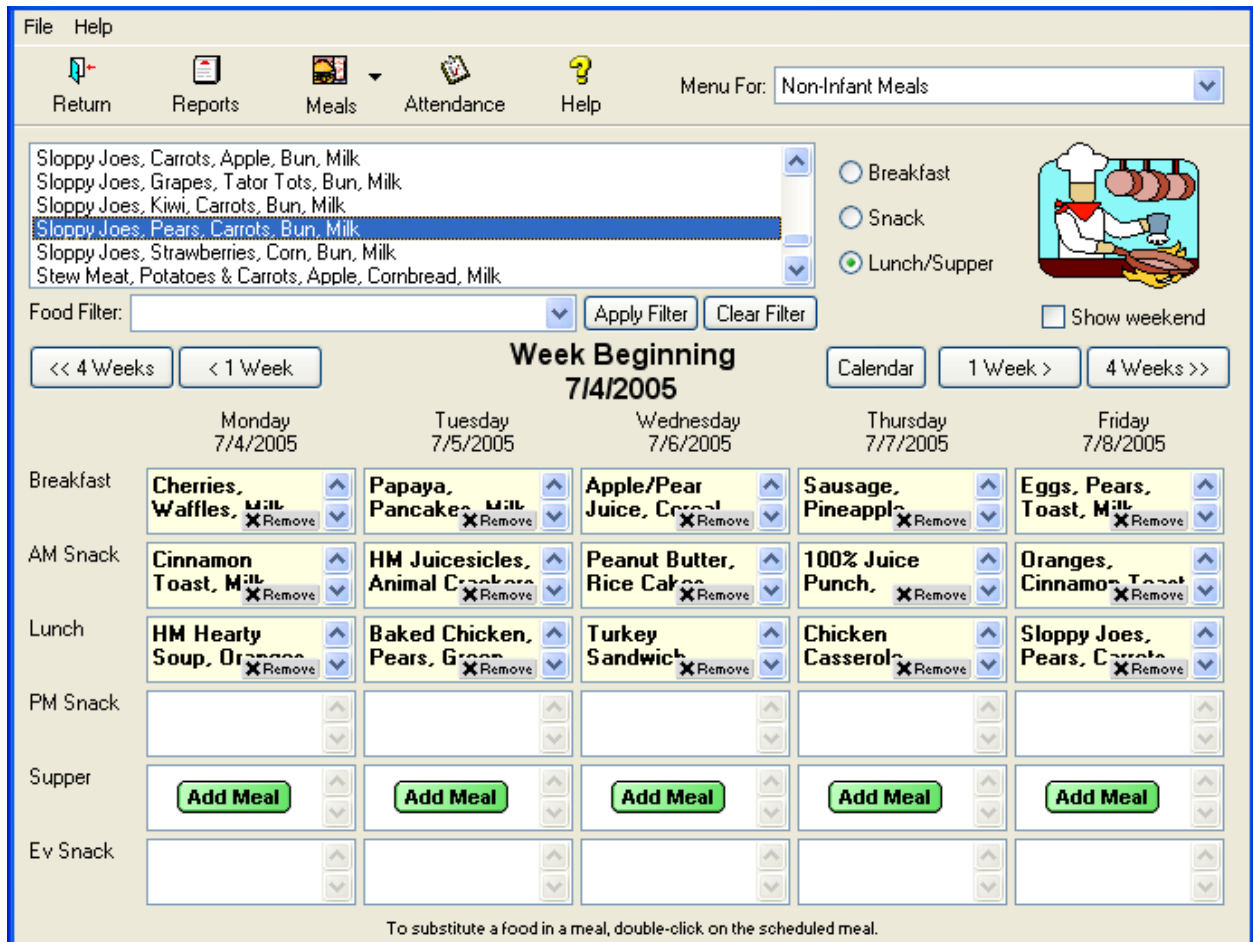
File Help

Return Reports Meals Attendance Help

Menu For: Non-Infant Meals

Sloppy Joes, Carrots, Apple, Bun, Milk
Sloppy Joes, Grapes, Tator Tots, Bun, Milk
Sloppy Joes, Kiwi, Carrots, Bun, Milk
Sloppy Joes, Pears, Carrots, Bun, Milk
Sloppy Joes, Strawberries, Corn, Bun, Milk
Stew Meat, Potatoes & Carrots, Apple, Cornbread, Milk

Breakfast
Snack
Lunch/Supper

Food Filter: Apply Filter Clear Filter

Show weekend

<< 4 Weeks < 1 Week

Week Beginning
7/4/2005

Calendar 1 Week > 4 Weeks >>

| | Monday 7/4/2005 | Tuesday 7/5/2005 | Wednesday 7/6/2005 | Thursday 7/7/2005 | Friday 7/8/2005 |
|---|---|---|---|---|---|
| Breakfast | Cherries, Waffles, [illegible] Remove | Papaya, Pancakes, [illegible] Remove | Apple/Pear Juice, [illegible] Remove | Sausage, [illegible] Remove | Eggs, Pears, Toast, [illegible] Remove |
| AM Snack | Cinnamon Toast, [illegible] Remove | HM Juicesicles, Animal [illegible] Remove | Peanut Butter, Rice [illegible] Remove | 100% Juice Punch, Remove | Oranges, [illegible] Remove |
| Lunch | HM Hearty Soup, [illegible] Remove | Baked Chicken, Pears, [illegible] Remove | Turkey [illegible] Remove | Chicken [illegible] Remove | Sloppy Joes, Pears, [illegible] Remove |
| PM Snack | | | | | |
| Supper | Add Meal | Add Meal | Add Meal | Add Meal | Add Meal |
| Ev Snack | | | | | |

To substitute a food in a meal, double-click on the scheduled meal.